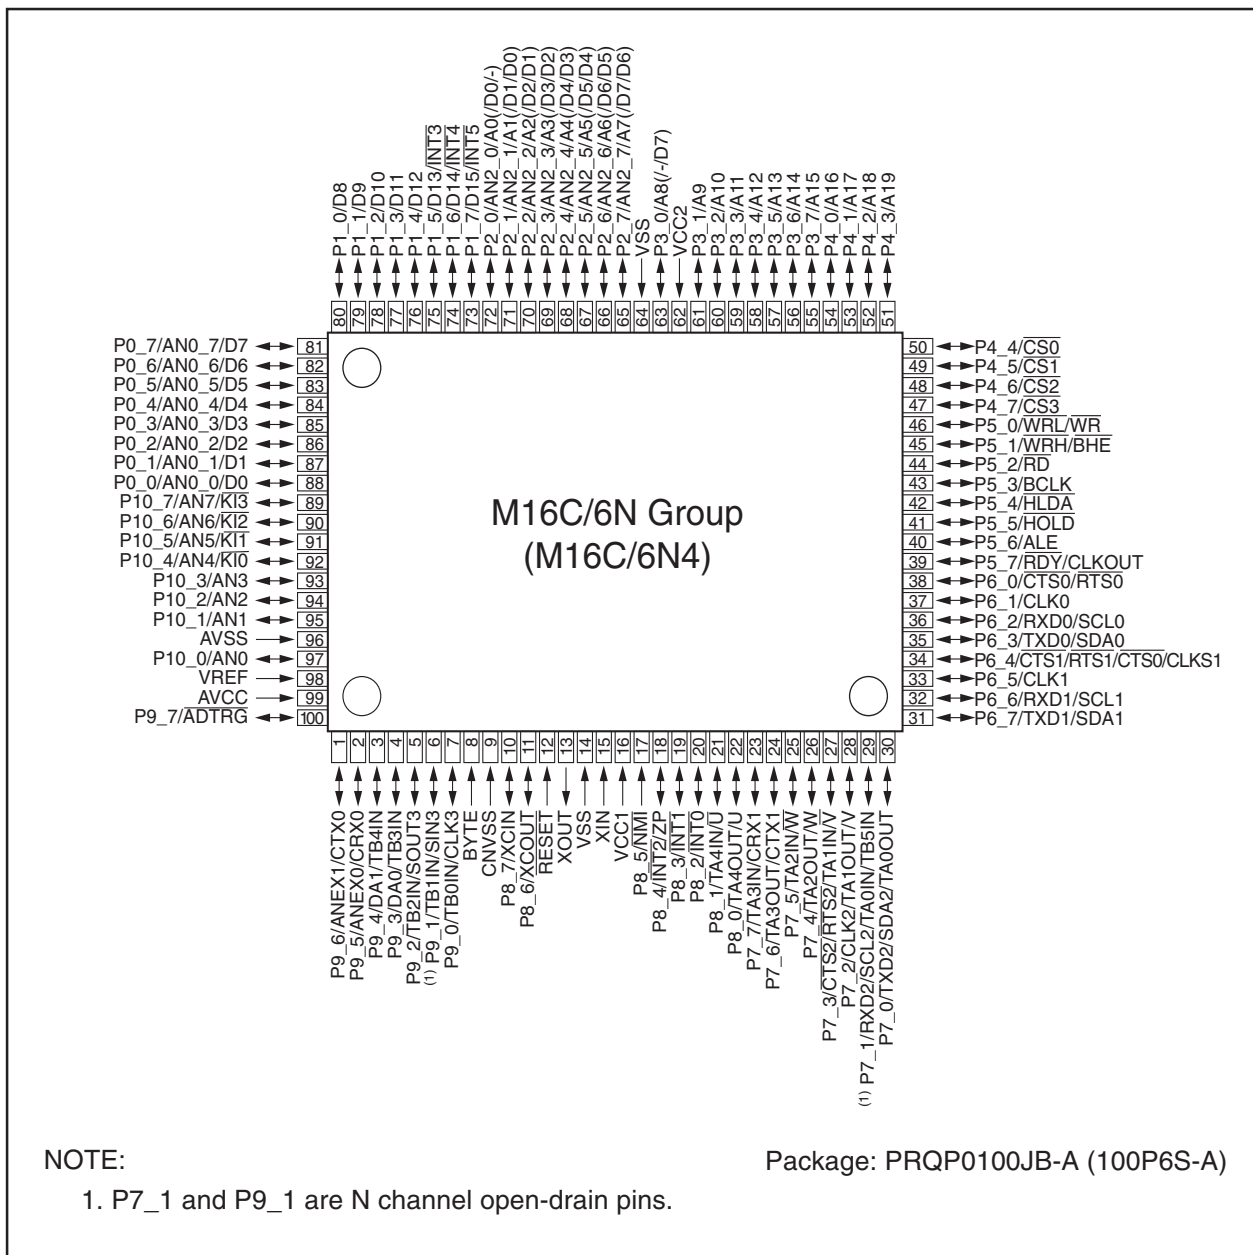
P1_0/D8
P1_1/D9
P1_2/D10
P1_3/D11
P1_4/D12
P1_5/D13/$\overline{INT3}$
P1_6/D14/$\overline{INT4}$
P1_7/D15/$\overline{INT5}$
P2_0/AN2_0/A0(/D0/-)
P2_1/AN2_1/A1(/D1/D0)
P2_2/AN2_2/A2(/D2/D1)
P2_3/AN2_3/A3(/D3/D2)
P2_4/AN2_4/A4(/D4/D3)
P2_5/AN2_5/A5(/D5/D4)
P2_6/AN2_6/A6(/D6/D5)
P2_7/AN2_7/A7(/D7/D6)
VSS
P3_0/A8(/-/D7)
VCC2
P3_1/A9
P3_2/A10
P3_3/A11
P3_4/A12
P3_5/A13
P3_6/A14
P3_7/A15
P4_0/A16
P4_1/A17
P4_2/A18
P4_3/A19

80 79 78 77 76 75 74 73 72 71 70 69 68 67 66 65 64 63 62 61 60 59 58 57 56 55 54 53 52 51

P0_7/AN0_7/D7 81
P0_6/AN0_6/D6 82
P0_5/AN0_5/D5 83
P0_4/AN0_4/D4 84
P0_3/AN0_3/D3 85
P0_2/AN0_2/D2 86
P0_1/AN0_1/D1 87
P0_0/AN0_0/D0 88
P10_7/AN7/$\overline{KI3}$ 89
P10_6/AN6/$\overline{KI2}$ 90
P10_5/AN5/$\overline{KI1}$ 91
P10_4/AN4/$\overline{KI0}$ 92
P10_3/AN3 93
P10_2/AN2 94
P10_1/AN1 95
AVSS 96
P10_0/AN0 97
VREF 98
AVCC 99
P9_7/$\overline{ADTRG}$ 100

M16C/6N Group
(M16C/6N4)

50 P4_4/$\overline{CS0}$
49 P4_5/$\overline{CS1}$
48 P4_6/$\overline{CS2}$
47 P4_7/$\overline{CS3}$
46 P5_0/$\overline{WRL}$/$\overline{WR}$
45 P5_1/$\overline{WRH}$/$\overline{BHE}$
44 P5_2/$\overline{RD}$
43 P5_3/BCLK
42 P5_4/$\overline{HLDA}$
41 P5_5/$\overline{HOLD}$
40 P5_6/ALE
39 P5_7/$\overline{RDY}$/CLKOUT
38 P6_0/$\overline{CTS0}$/$\overline{RTS0}$
37 P6_1/CLK0
36 P6_2/RXD0/SCL0
35 P6_3/TXD0/SDA0
34 P6_4/$\overline{CTS1}$/$\overline{RTS1}$/$\overline{CTS0}$/CLKS1
33 P6_5/CLK1
32 P6_6/RXD1/SCL1
31 P6_7/TXD1/SDA1

1 2 3 4 5 6 7 8 9 10 11 12 13 14 15 16 17 18 19 20 21 22 23 24 25 26 27 28 29 30

P9_6/ANEX1/CTX0
P9_5/ANEX0/CRX0
P9_4/DA1/TB4IN
P9_3/DA0/TB3IN
P9_2/TB2IN/SOUT3
(1) P9_1/TB1IN/SIN3
P9_0/TB0IN/CLK3
BYTE
CNVSS
P8_7/XCIN
P8_6/XCOUT
$\overline{RESET}$
XOUT
VSS
XIN
VCC1
P8_5/$\overline{NMI}$
P8_4/$\overline{INT2}$/ZP
P8_3/$\overline{INT1}$
P8_2/$\overline{INT0}$
P8_1/TA4IN/$\overline{U}$
P8_0/TA4OUT/U
P7_7/TA3IN/CRX1
P7_6/TA3OUT/CTX1
P7_5/TA2IN/$\overline{W}$
P7_4/TA2OUT/W
P7_3/$\overline{CTS2}$/$\overline{RTS2}$/TA1IN/$\overline{V}$
P7_2/CLK2/TA1OUT/V
(1) P7_1/RXD2/SCL2/TA0IN/TB5IN
P7_0/TXD2/SDA2/TA0OUT

NOTE:
1. P7_1 and P9_1 are N channel open-drain pins.

Package: PRQP0100JB-A (100P6S-A)